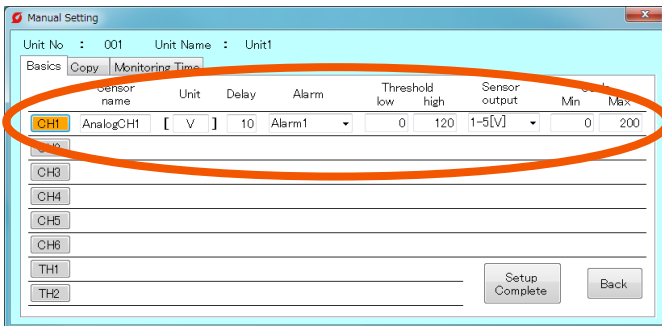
Manual Setting

Unit No : 001 Unit Name : Unit1

Basics Copy Monitoring Time

| | Sensor name | Unit | Delay | Alarm | Threshold low | Threshold high | Sensor output | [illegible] Min | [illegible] Max |
|---|---|---|---|---|---|---|---|---|---|
| CH1 | AnalogCH1 | [ V ] | 10 | Alarm1 | 0 | 120 | 1-5[V] | 0 | 200 |
| CH2 | | | | | | | | | |
| CH3 | | | | | | | | | |
| CH4 | | | | | | | | | |
| CH5 | | | | | | | | | |
| CH6 | | | | | | | | | |
| TH1 | | | | | | | | | |
| TH2 | | | | | | | | | |

Setup Complete

Back